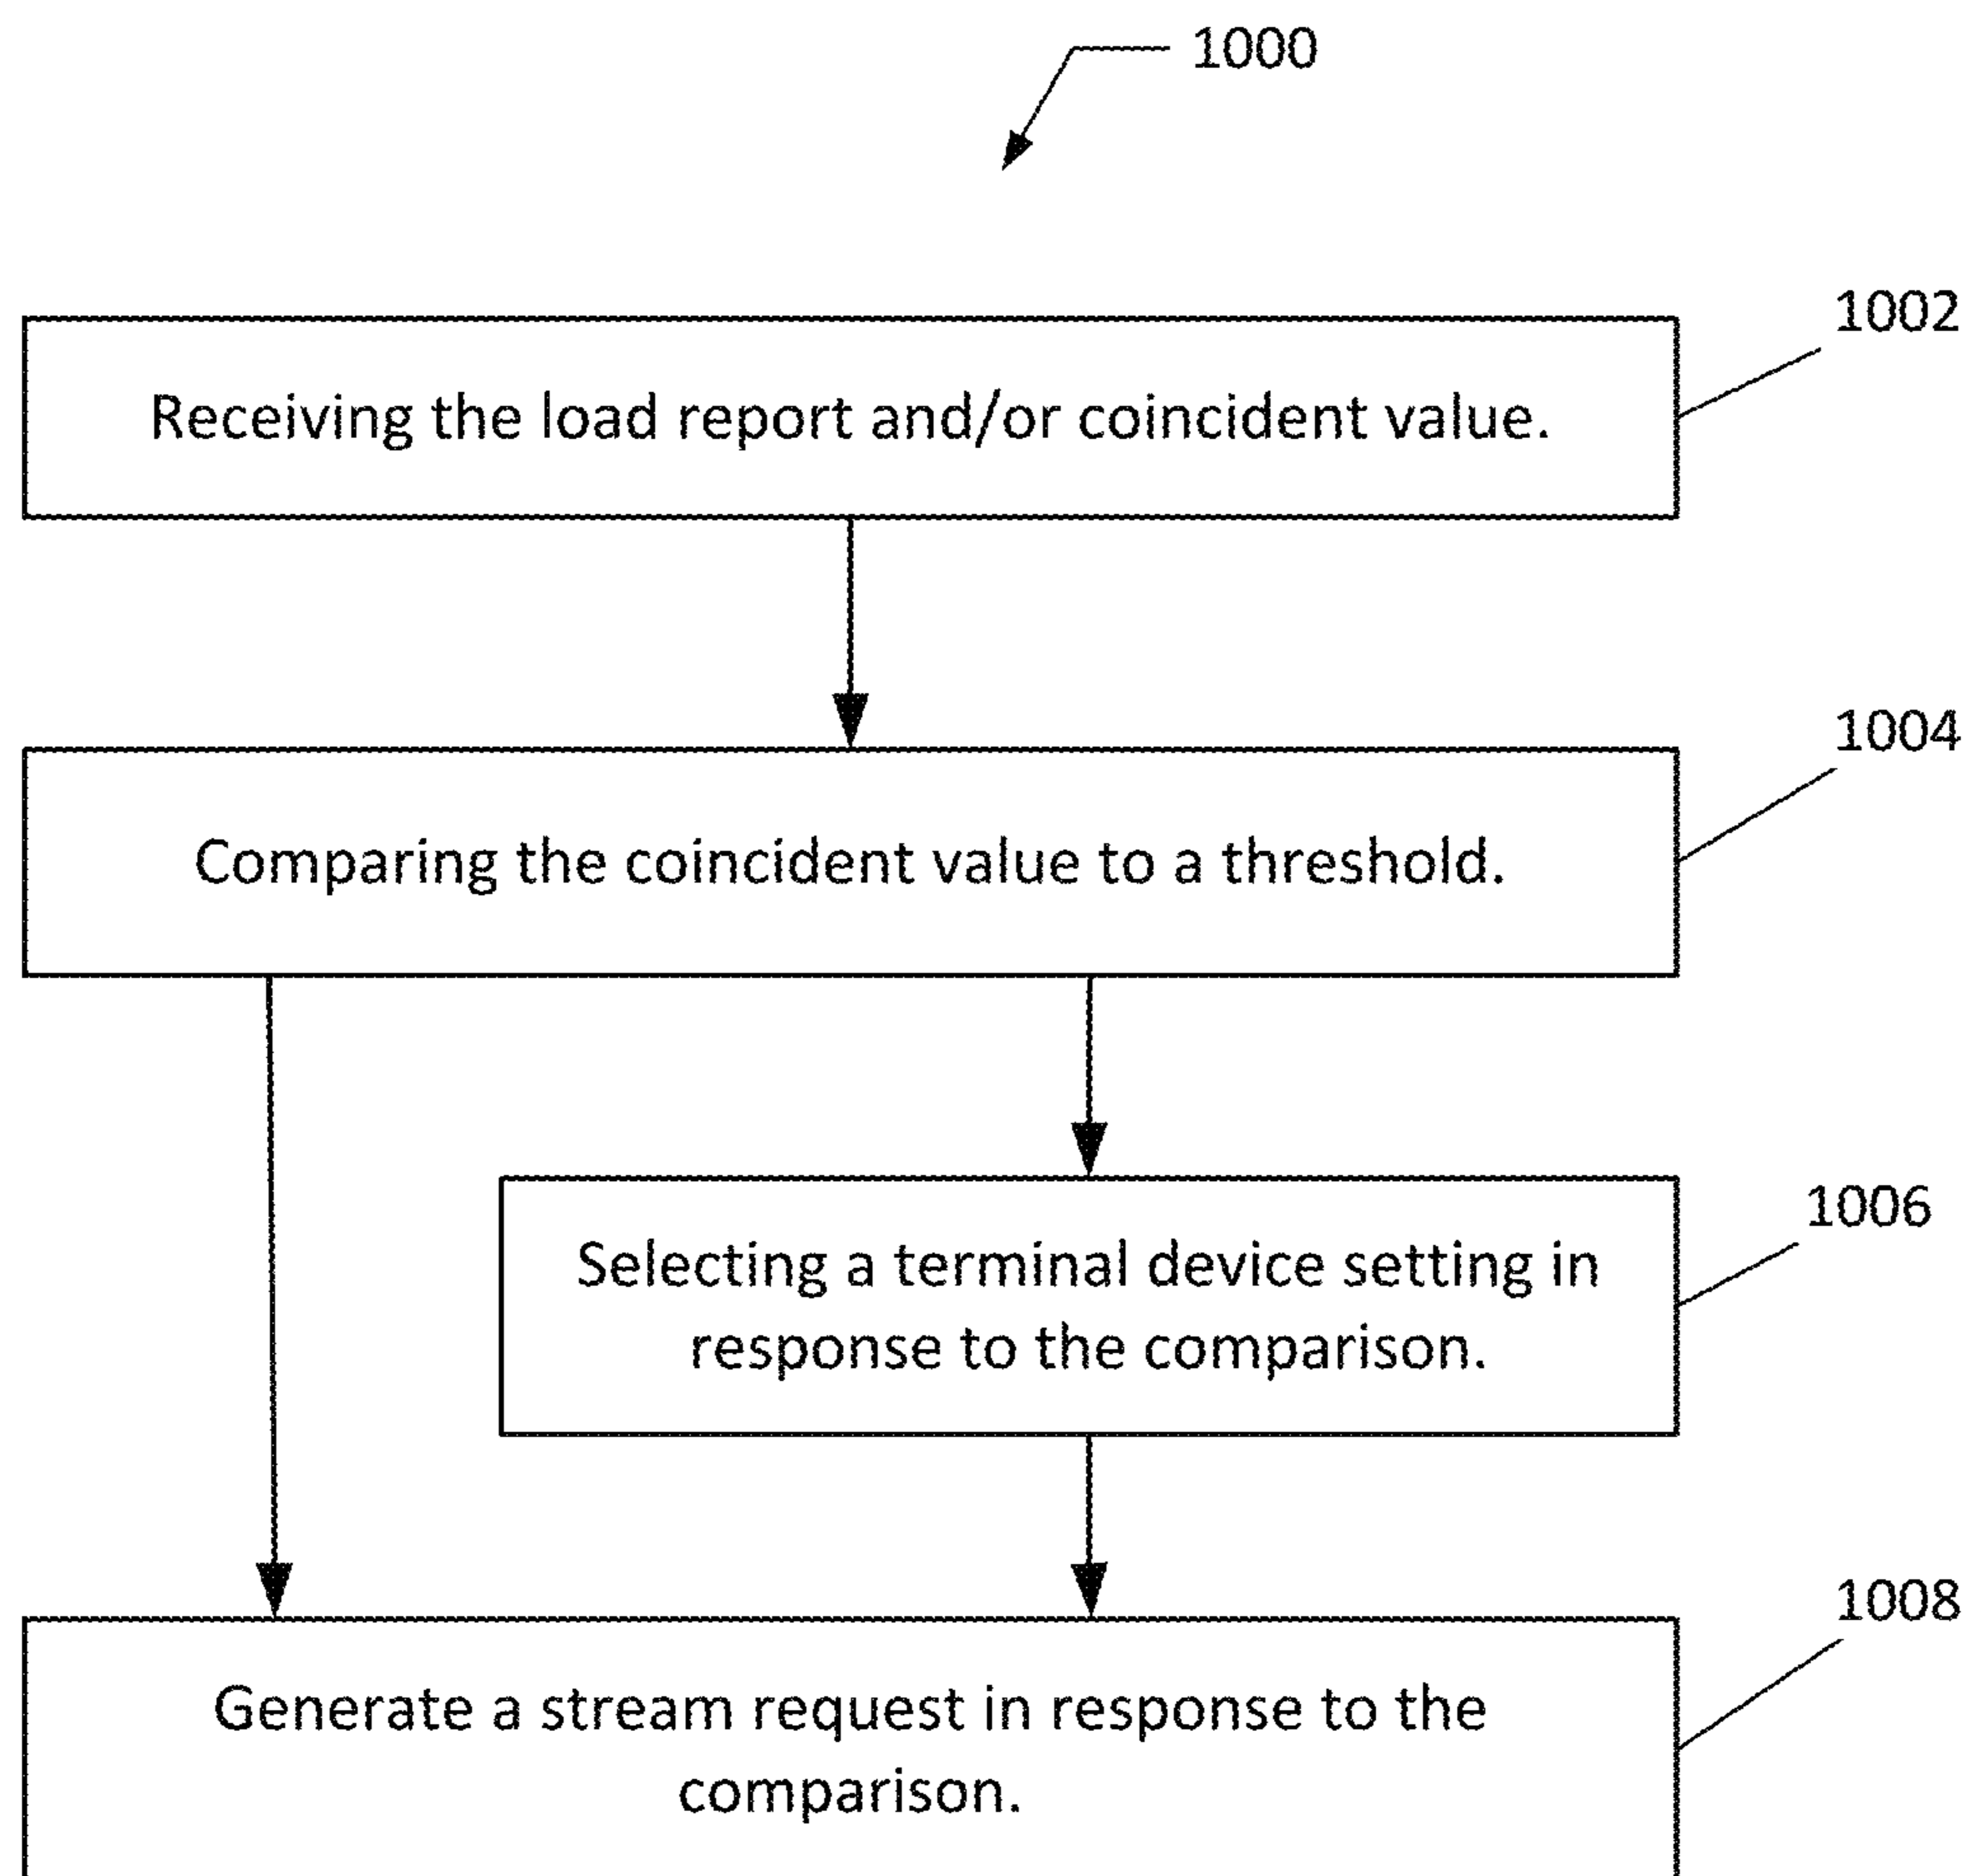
1000

1002

Receiving the load report and/or coincident value.

1004

Comparing the coincident value to a threshold.

1006

Selecting a terminal device setting in response to the comparison.

1008

Generate a stream request in response to the comparison.